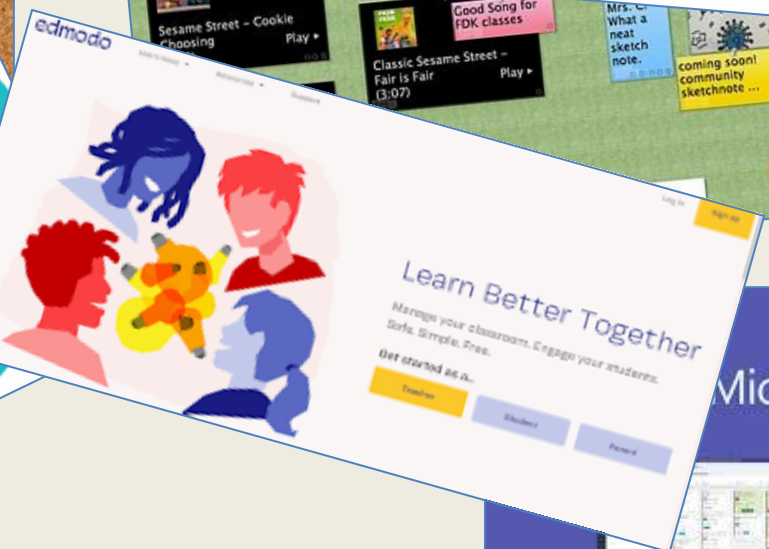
Sesame Street - Cookie Choosing
Play ▸
Good Song for FDK classes
Classic Sesame Street - Fair is Fair (3:07)
Play ▸
Mrs. C: What a neat sketch note.
coming soon! community sketchnote ...

edmodo
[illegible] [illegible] Support
Log In
Sign up
Learn Better Together
Manage your classroom. Engage your students. Safe. Simple. Free.
Get started as a...
Teacher
Student
Parent

Mic